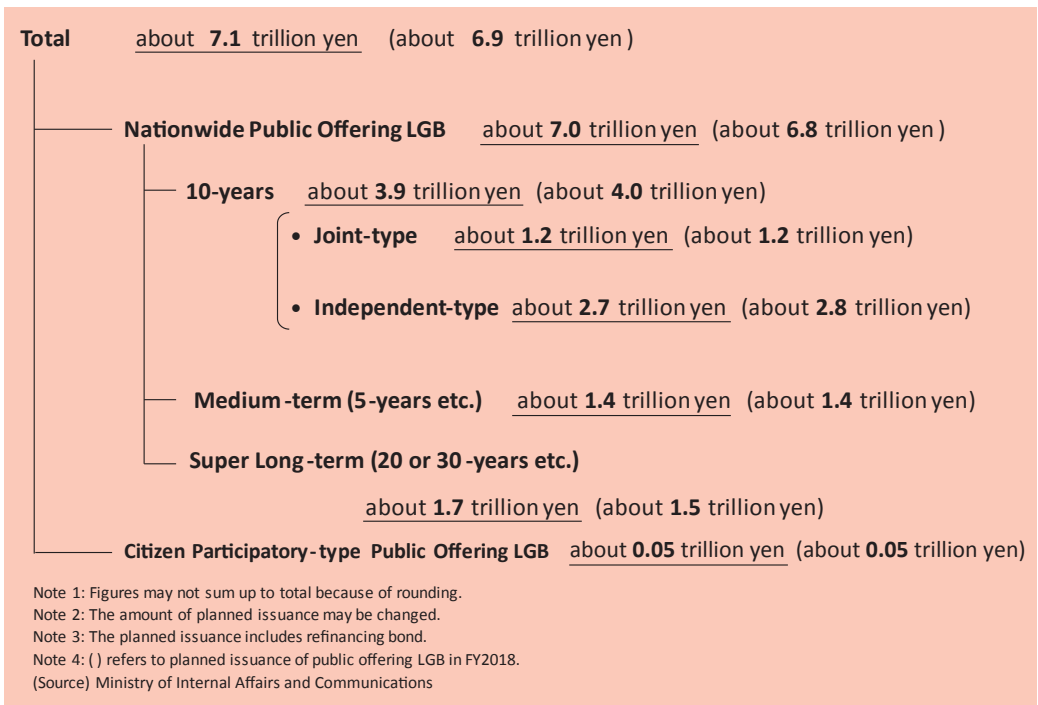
**Total** about **7.1** trillion yen (about **6.9** trillion yen )

**Nationwide Public Offering LGB** about **7.0** trillion yen (about **6.8** trillion yen )

**10-years** about **3.9** trillion yen (about **4.0** trillion yen)

• **Joint-type** about **1.2** trillion yen (about **1.2** trillion yen)

• **Independent-type** about **2.7** trillion yen (about **2.8** trillion yen)

**Medium-term (5-years etc.)** about **1.4** trillion yen (about **1.4** trillion yen)

**Super Long-term (20 or 30-years etc.)**

about **1.7** trillion yen (about **1.5** trillion yen)

**Citizen Participatory-type Public Offering LGB** about **0.05** trillion yen (about **0.05** trillion yen)

Note 1: Figures may not sum up to total because of rounding.
Note 2: The amount of planned issuance may be changed.
Note 3: The planned issuance includes refinancing bond.
Note 4: ( ) refers to planned issuance of public offering LGB in FY2018.
(Source) Ministry of Internal Affairs and Communications